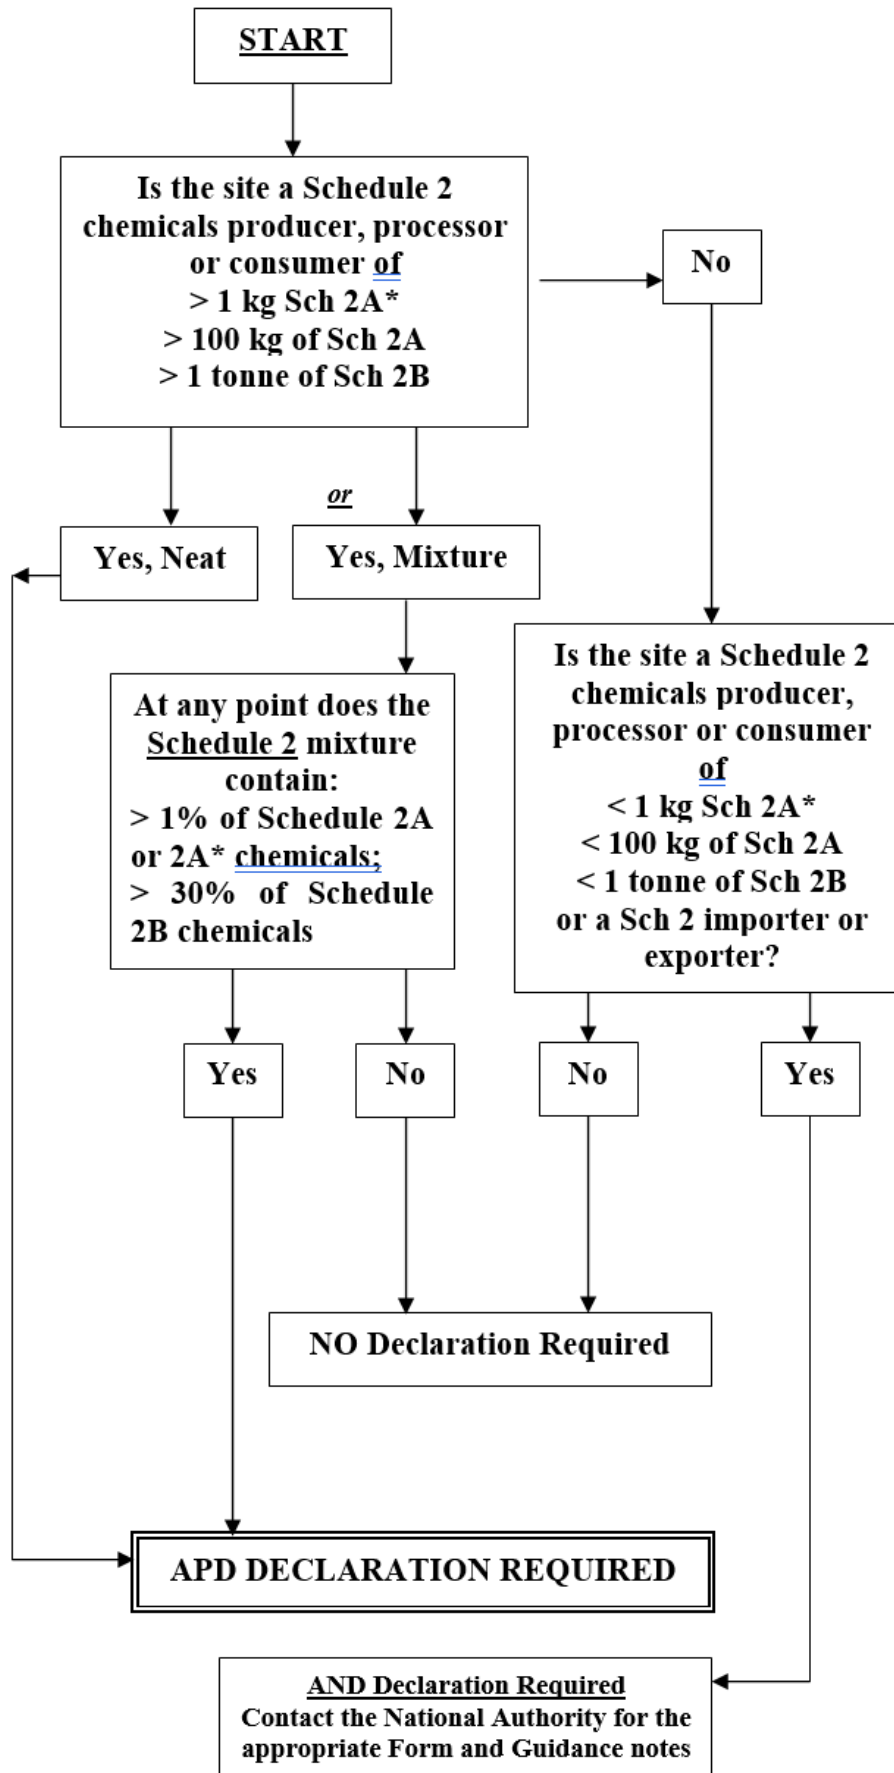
START

Is the site a Schedule 2 chemicals producer, processor or consumer of
> 1 kg Sch 2A*
> 100 kg of Sch 2A
> 1 tonne of Sch 2B

No

or

Yes, Neat

Yes, Mixture

At any point does the Schedule 2 mixture contain:
> 1% of Schedule 2A or 2A* chemicals;
> 30% of Schedule 2B chemicals

Is the site a Schedule 2 chemicals producer, processor or consumer of
< 1 kg Sch 2A*
< 100 kg of Sch 2A
< 1 tonne of Sch 2B
or a Sch 2 importer or exporter?

Yes

No

No

Yes

NO Declaration Required

APD DECLARATION REQUIRED

AND Declaration Required
Contact the National Authority for the appropriate Form and Guidance notes